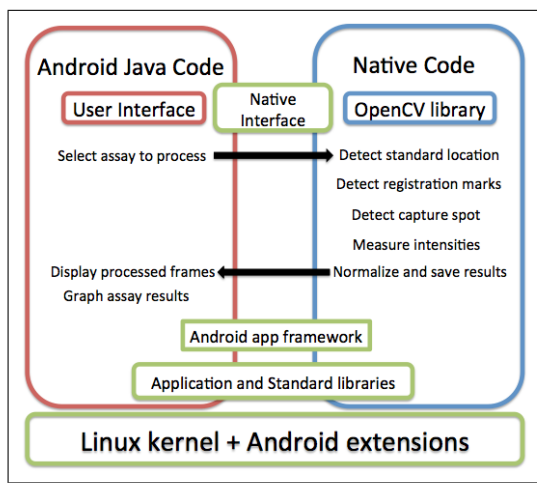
Android Java Code

User Interface

Native Interface

Native Code

OpenCV library

Select assay to process

Detect standard location

Detect registration marks

Detect capture spot

Measure intensities

Display processed frames

Normalize and save results

Graph assay results

Android app framework

Application and Standard libraries

Linux kernel + Android extensions